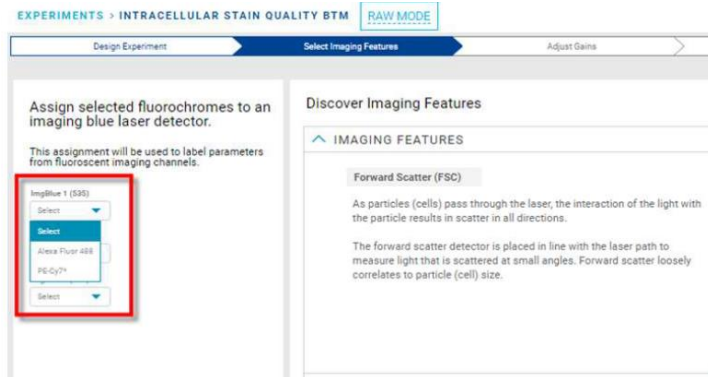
EXPERIMENTS > INTRACELLULAR STAIN QUALITY BTM RAW MODE

Design Experiment
Select Imaging Features
Adjust Gains

Assign selected fluorochromes to an imaging blue laser detector.

This assignment will be used to label parameters from fluoroscent imaging channels.

ImgBlue 1 (535)
Select
Select
Alexa Fluor 488
PE-Cy7*
Select

Discover Imaging Features

IMAGING FEATURES

Forward Scatter (FSC)

As particles (cells) pass through the laser, the interaction of the light with the particle results in scatter in all directions.

The forward scatter detector is placed in line with the laser path to measure light that is scattered at small angles. Forward scatter loosely correlates to particle (cell) size.